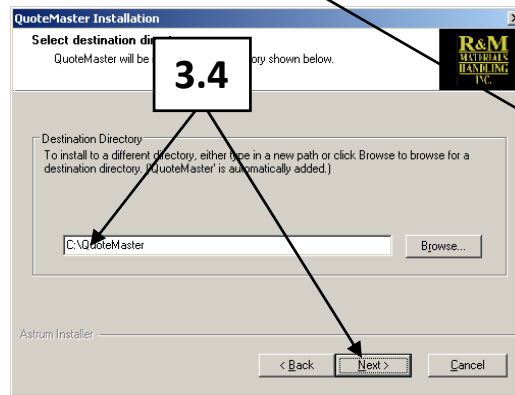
QuoteMaster Installation

Select destination di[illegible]

QuoteMaster will be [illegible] ory shown below.

3.4

R&M MATERIALS HANDLING INC.

Destination Directory

To install to a different directory, either type in a new path or click Browse to browse for a destination directory. ('QuoteMaster' is automatically added.)

C:\QuoteMaster

Browse...

Astrum Installer

< Back

Next >

Cancel